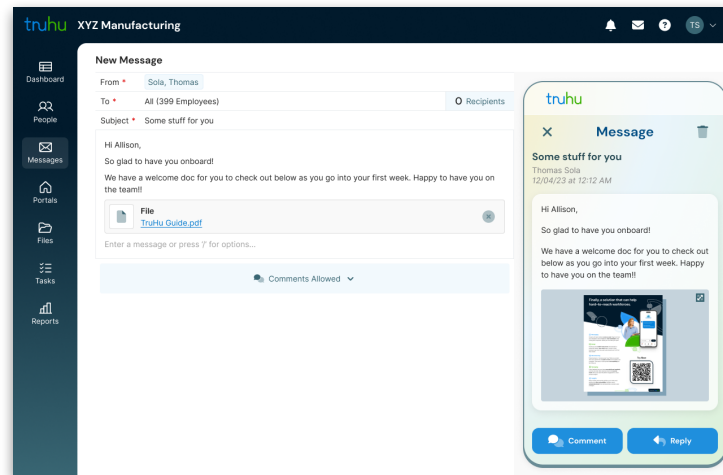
truhu XYZ Manufacturing

TS

Dashboard
People
Messages
Portals
Files
Tasks
Reports

New Message

From * Sola, Thomas
To * All (399 Employees) 0 Recipients
Subject * Some stuff for you

Hi Allison,

So glad to have you onboard!

We have a welcome doc for you to check out below as you go into your first week. Happy to have you on the team!!

File
TruHu Guide.pdf

Enter a message or press '/' for options...

Comments Allowed

truhu

Message

Some stuff for you
Thomas Sola
12/04/23 at 12:12 AM

Hi Allison,

So glad to have you onboard!

We have a welcome doc for you to check out below as you go into your first week. Happy to have you on the team!!

Finally, a solution that can help back-to-reach workforces

Comment
Reply